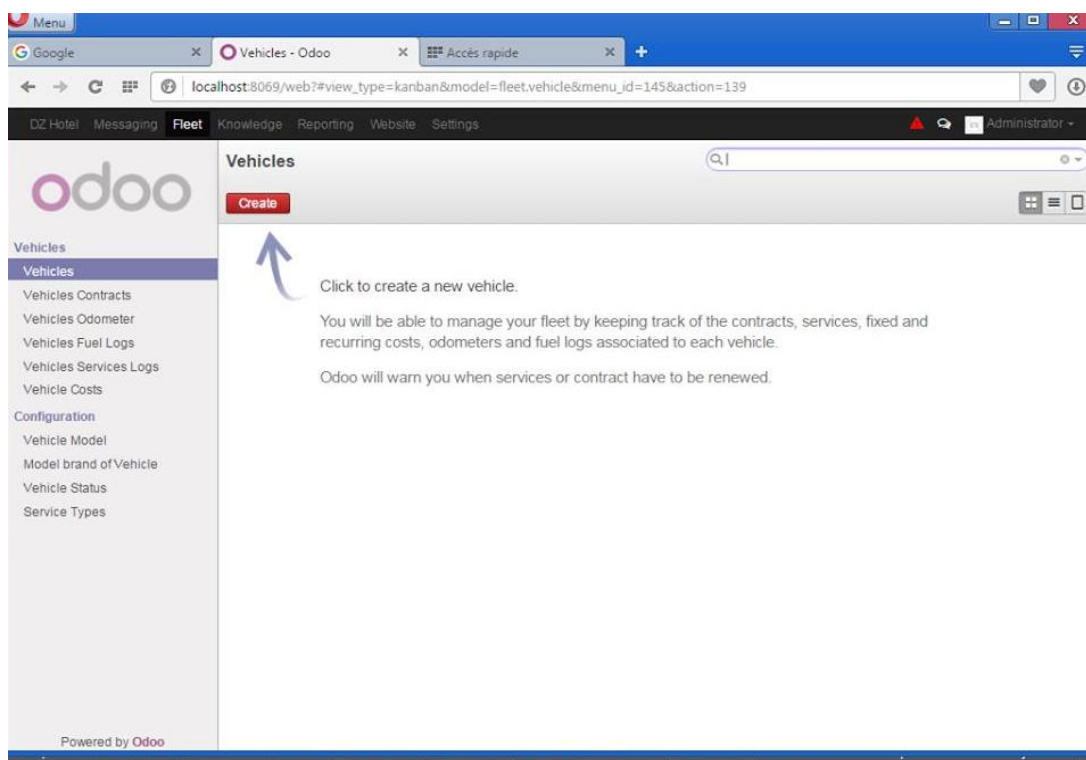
Menu

Google

Vehicles - Odoo

Accés rapide

localhost:8069/web?#view_type=kanban&model=fleet.vehicle&menu_id=145&action=139

DZ Hotel Messaging Fleet Knowledge Reporting Website Settings

Administrator

odoo

Vehicles

Create

Vehicles
Vehicles
Vehicles Contracts
Vehicles Odometer
Vehicles Fuel Logs
Vehicles Services Logs
Vehicle Costs
Configuration
Vehicle Model
Model brand of Vehicle
Vehicle Status
Service Types

Click to create a new vehicle.

You will be able to manage your fleet by keeping track of the contracts, services, fixed and recurring costs, odometers and fuel logs associated to each vehicle.

Odoo will warn you when services or contract have to be renewed.

Powered by Odoo